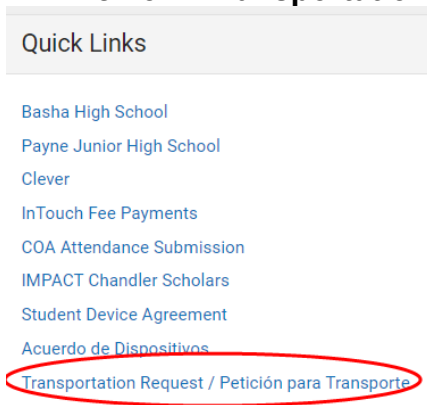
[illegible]

Quick Links

Basha High School
Payne Junior High School
Clever
InTouch Fee Payments
COA Attendance Submission
IMPACT Chandler Scholars
Student Device Agreement
Acuerdo de Dispositivos
Transportation Request / Petición para Transporte